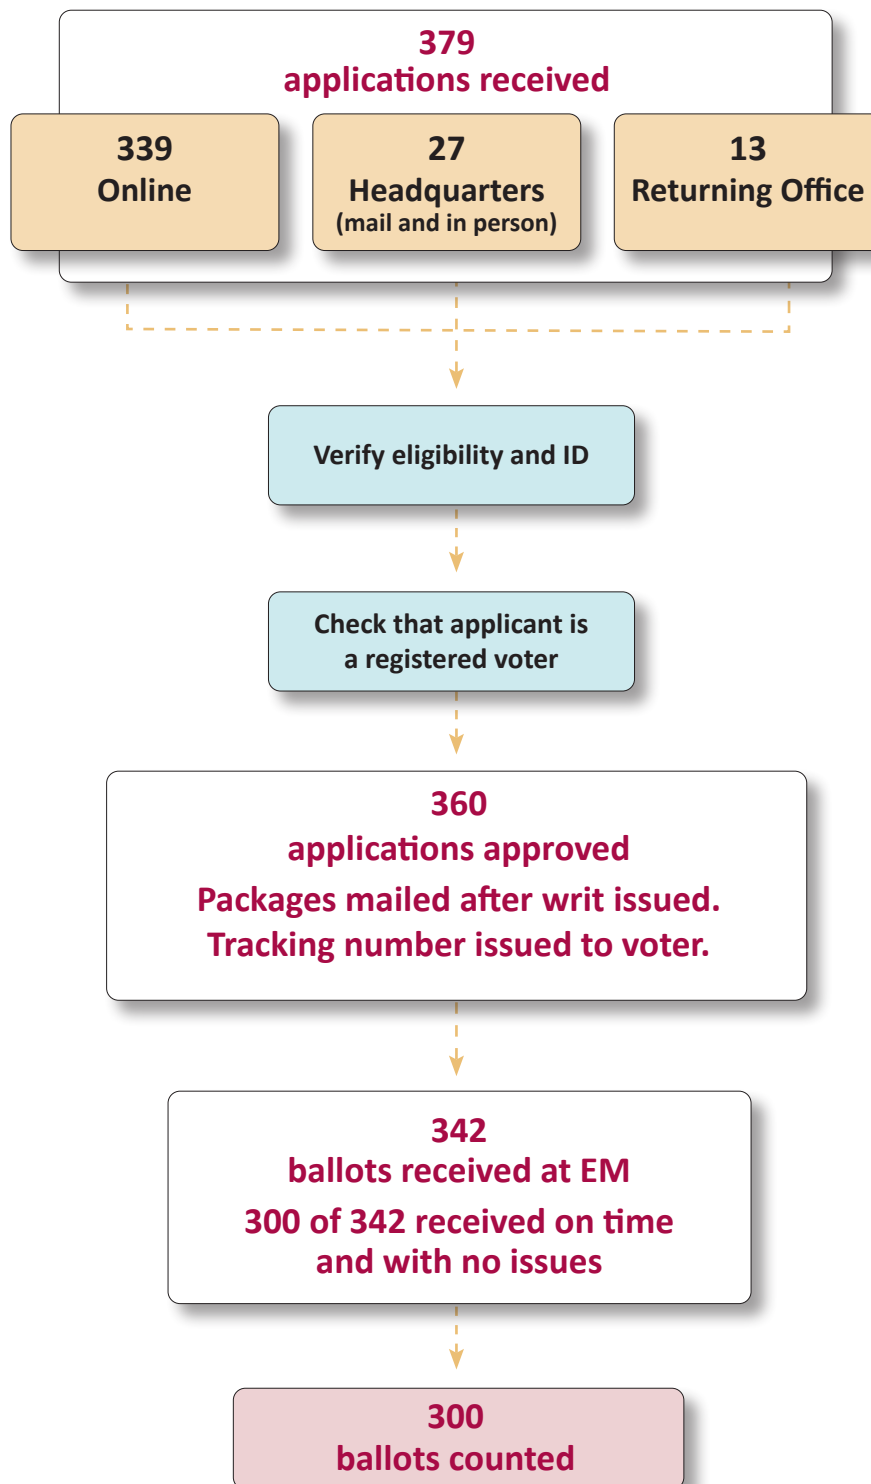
379
applications received

339
Online

27
Headquarters
(mail and in person)

13
Returning Office

Verify eligibility and ID

Check that applicant is a registered voter

360
applications approved
Packages mailed after writ issued.
Tracking number issued to voter.

342
ballots received at EM
300 of 342 received on time and with no issues

300
ballots counted